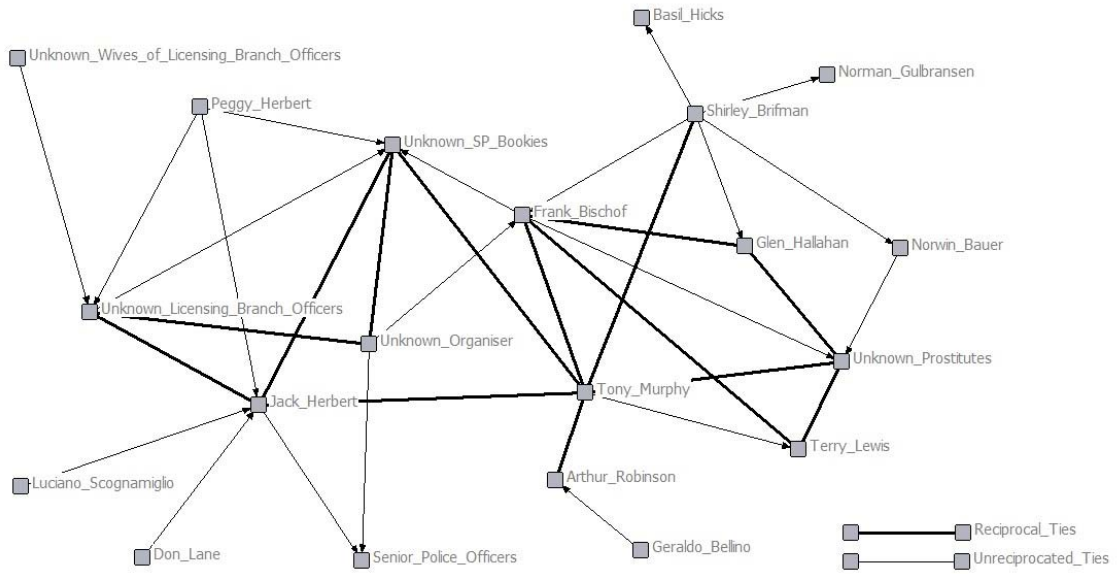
Basil_Hicks
Unknown_Wives_of_Licensing_Branch_Officers
Norman_Gulbransen
Peggy_Herbert
Shirley_Brifman
Unknown_SP_Bookies
Frank_Bischof
Glen_Hallahan
Norwin_Bauer
Unknown_Licensing_Branch_Officers
Unknown_Organiser
Unknown_Prostitutes
Tony_Murphy
Jack_Herbert
Terry_Lewis
Arthur_Robinson
Luciano_Scognamiglio
Don_Lane
Senior_Police_Officers
Geraldo_Bellino
Reciprocal_Ties
Unreciprocated_Ties